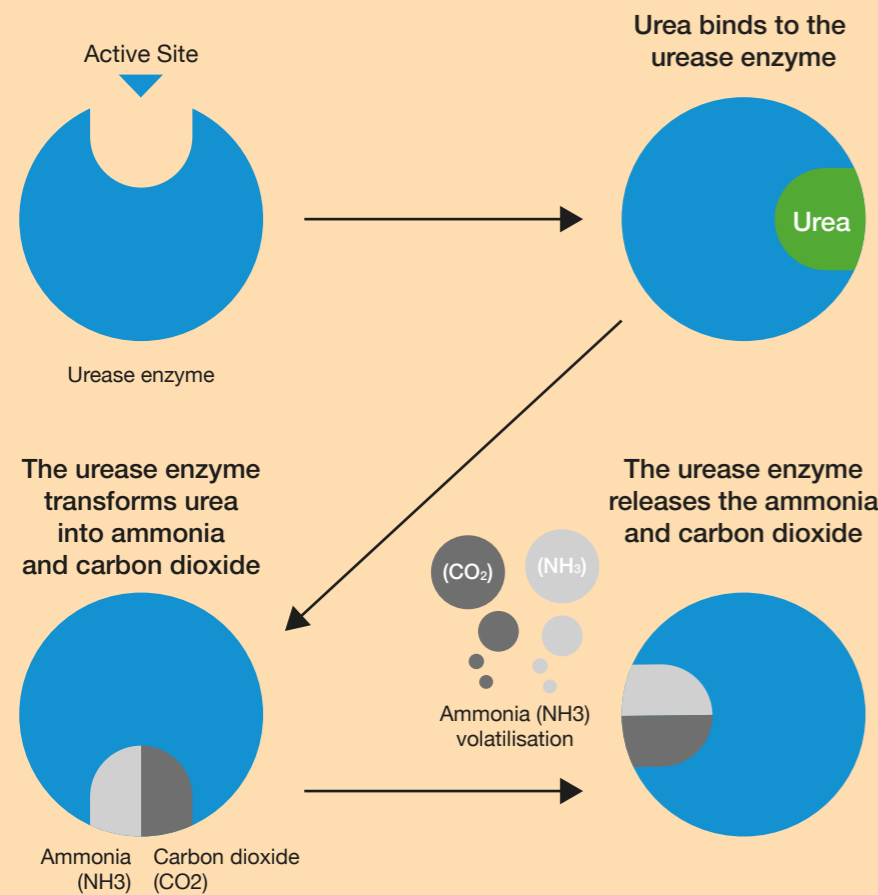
Active Site

Urease enzyme

Urea binds to the urease enzyme

Urea

The urease enzyme transforms urea into ammonia and carbon dioxide

Ammonia (NH3)

Carbon dioxide (CO2)

$(CO_2)$

$(NH_3)$

Ammonia (NH3) volatilisation

The urease enzyme releases the ammonia and carbon dioxide